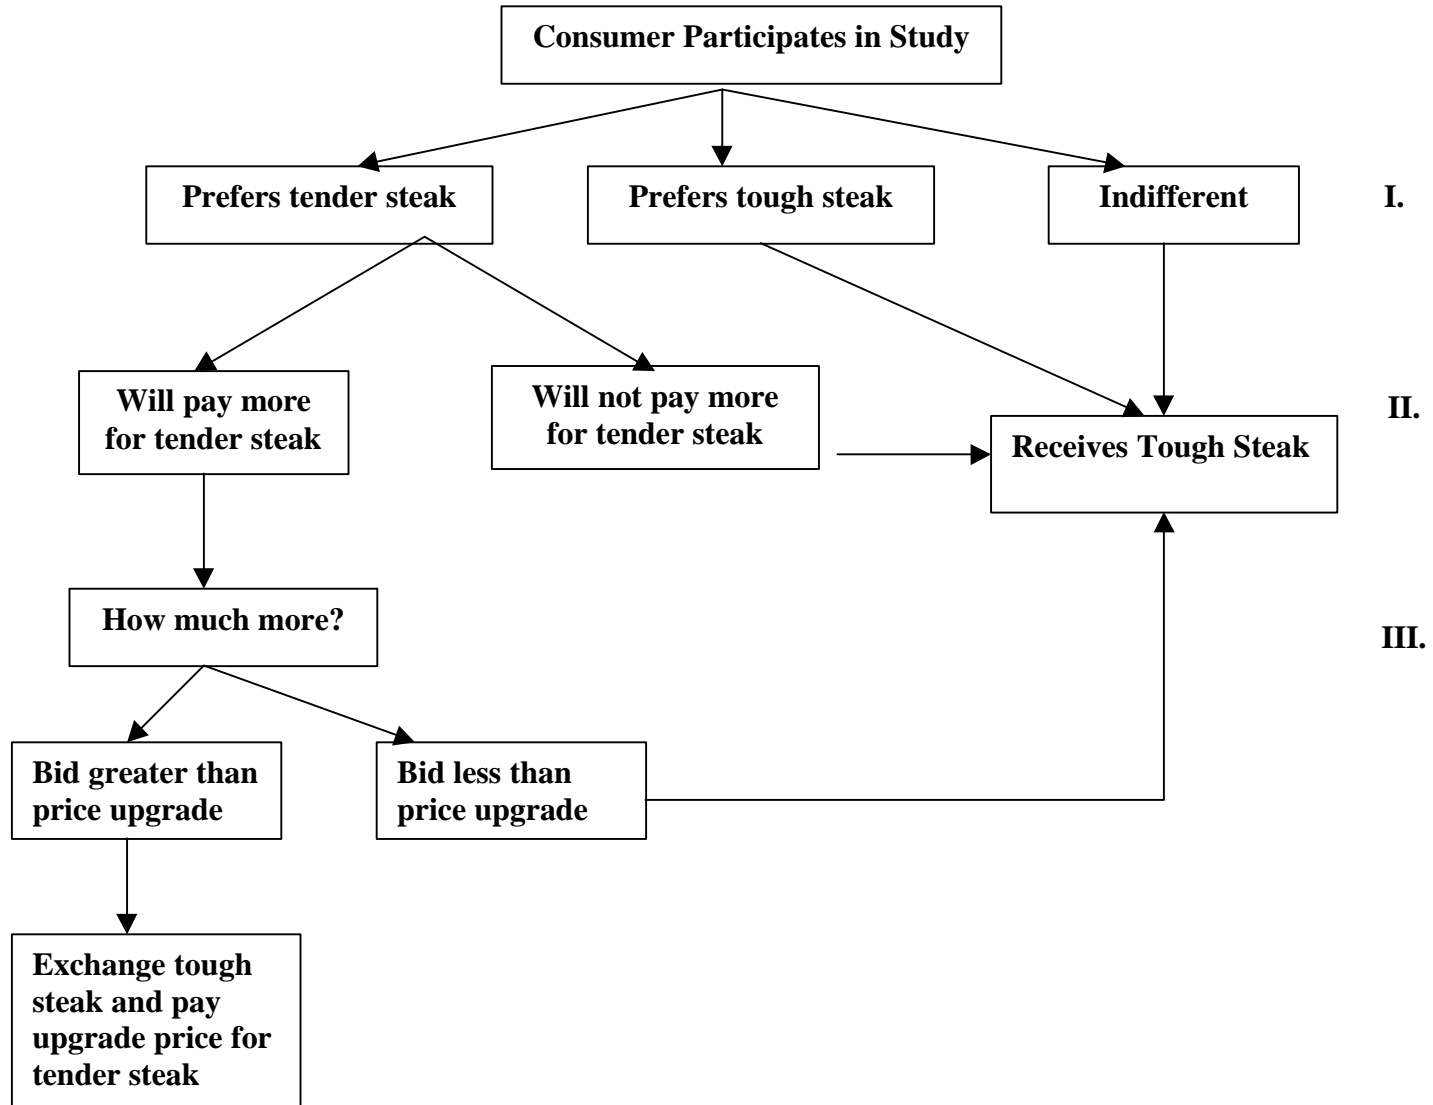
Consumer Participates in Study

Prefers tender steak

Prefers tough steak

Indifferent

I.

Will pay more for tender steak

Will not pay more for tender steak

II.

Receives Tough Steak

How much more?

III.

Bid greater than price upgrade

Bid less than price upgrade

Exchange tough steak and pay upgrade price for tender steak